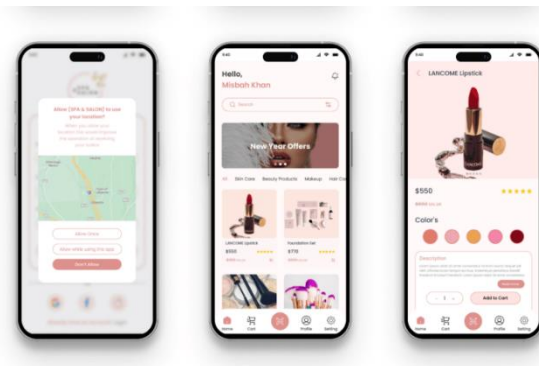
Allow [SPA & SALON] to use your location?

Allow Once

Allow While using the app

Don't Allow

Hello,
Misbah Khan

Search

New Year Offers

All Skin Care Beauty Products Makeup Hair Care

LANCOME Lipstick
$550

Foundation Set
$770

Home Cart Profile Setting

LANCOME Lipstick

$550

Color's

Description

Add to Cart

Home Cart Profile Setting